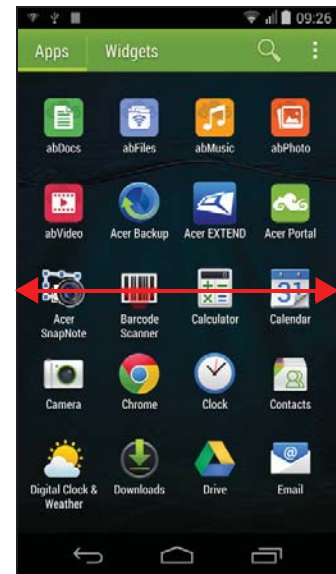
09:26
Apps Widgets
abDocs abFiles abMusic abPhoto
abVideo Acer Backup Acer EXTEND Acer Portal
Acer SnapNote Barcode Scanner Calculator Calendar
31
Camera Chrome Clock Contacts
Digital Clock & Weather Downloads Drive Email